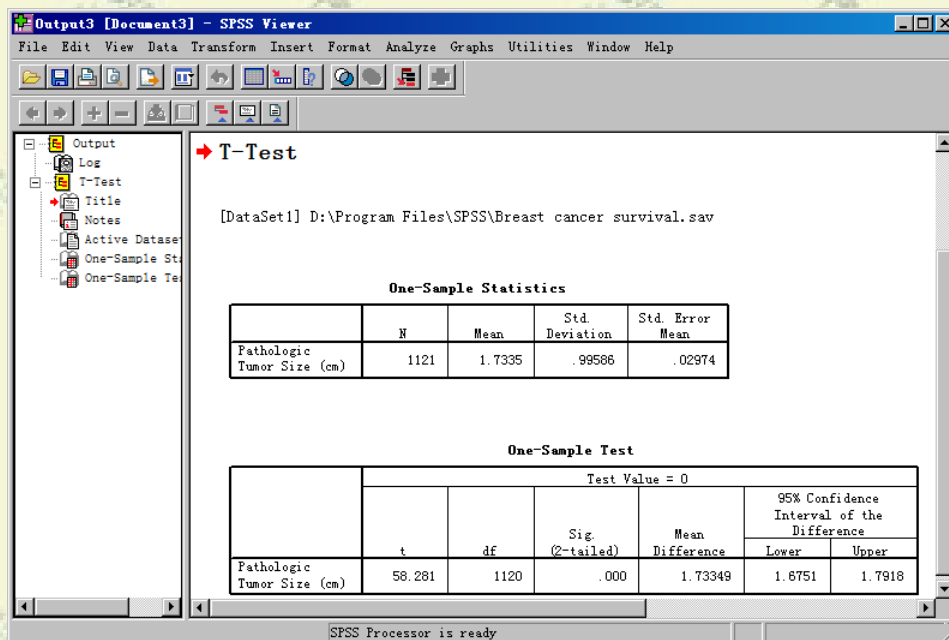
Output3 [Document3] - SPSS Viewer

File Edit View Data Transform Insert Format Analyze Graphs Utilities Window Help

Output
Log
T-Test
Title
Notes
Active Dataset
One-Sample Sta
One-Sample Te

T-Test

[DataSet1] D:\Program Files\SPSS\Breast cancer survival.sav

One-Sample Statistics

| | N | Mean | Std. Deviation | Std. Error Mean |
|---|---|---|---|---|
| Pathologic Tumor Size (cm) | 1121 | 1.7335 | .99586 | .02974 |

One-Sample Test

| | Test Value = 0 | | | | | |
|---|---|---|---|---|---|---|
| | | | | | 95% Confidence Interval of the Difference | |
| | t | df | Sig. (2-tailed) | Mean Difference | Lower | Upper |
| Pathologic Tumor Size (cm) | 58.281 | 1120 | .000 | 1.73349 | 1.6751 | 1.7918 |

SPSS Processor is ready